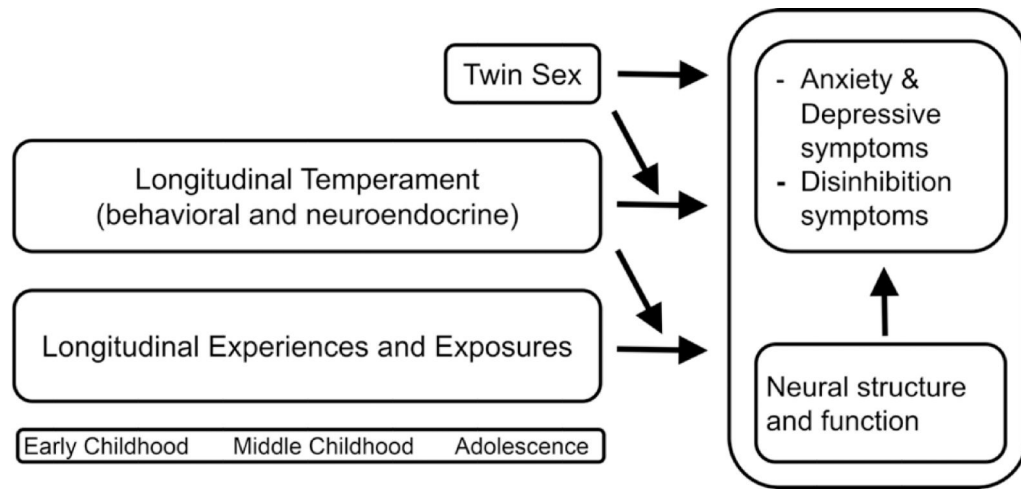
Twin Sex

Longitudinal Temperament (behavioral and neuroendocrine)

Longitudinal Experiences and Exposures

Early Childhood Middle Childhood Adolescence

- Anxiety & Depressive symptoms
- Disinhibition symptoms

Neural structure and function